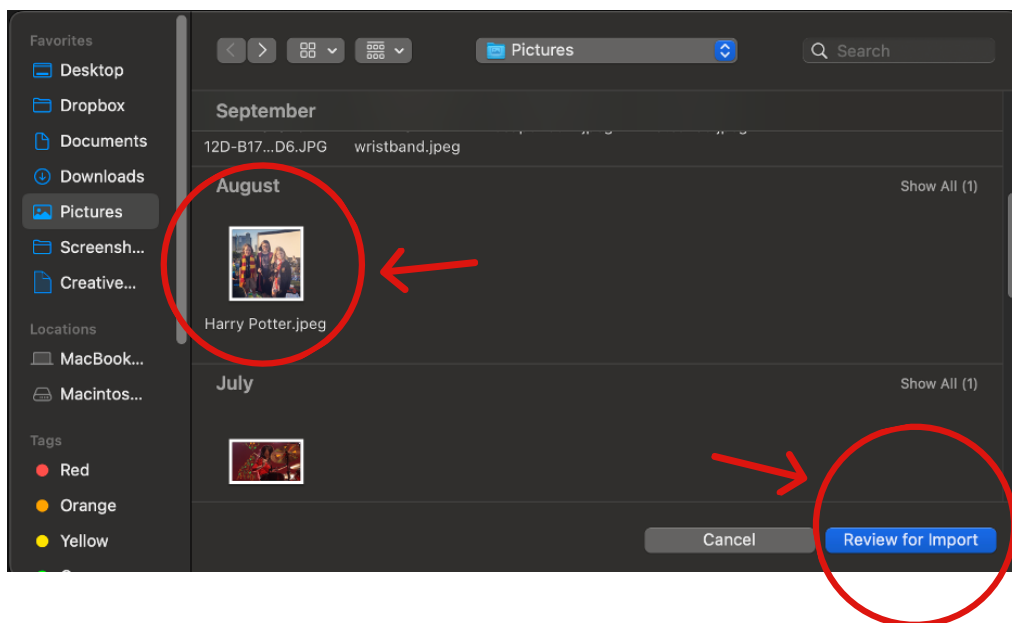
Favorites
Desktop
Dropbox
Documents
Downloads
Pictures
Screensh...
Creative...

Locations
MacBook...
Macintos...

Tags
Red
Orange
Yellow

Pictures

Search

September
12D-B17...D6.JPG
wristband.jpeg

August
Show All (1)
Harry Potter.jpeg

July
Show All (1)

Cancel
Review for Import